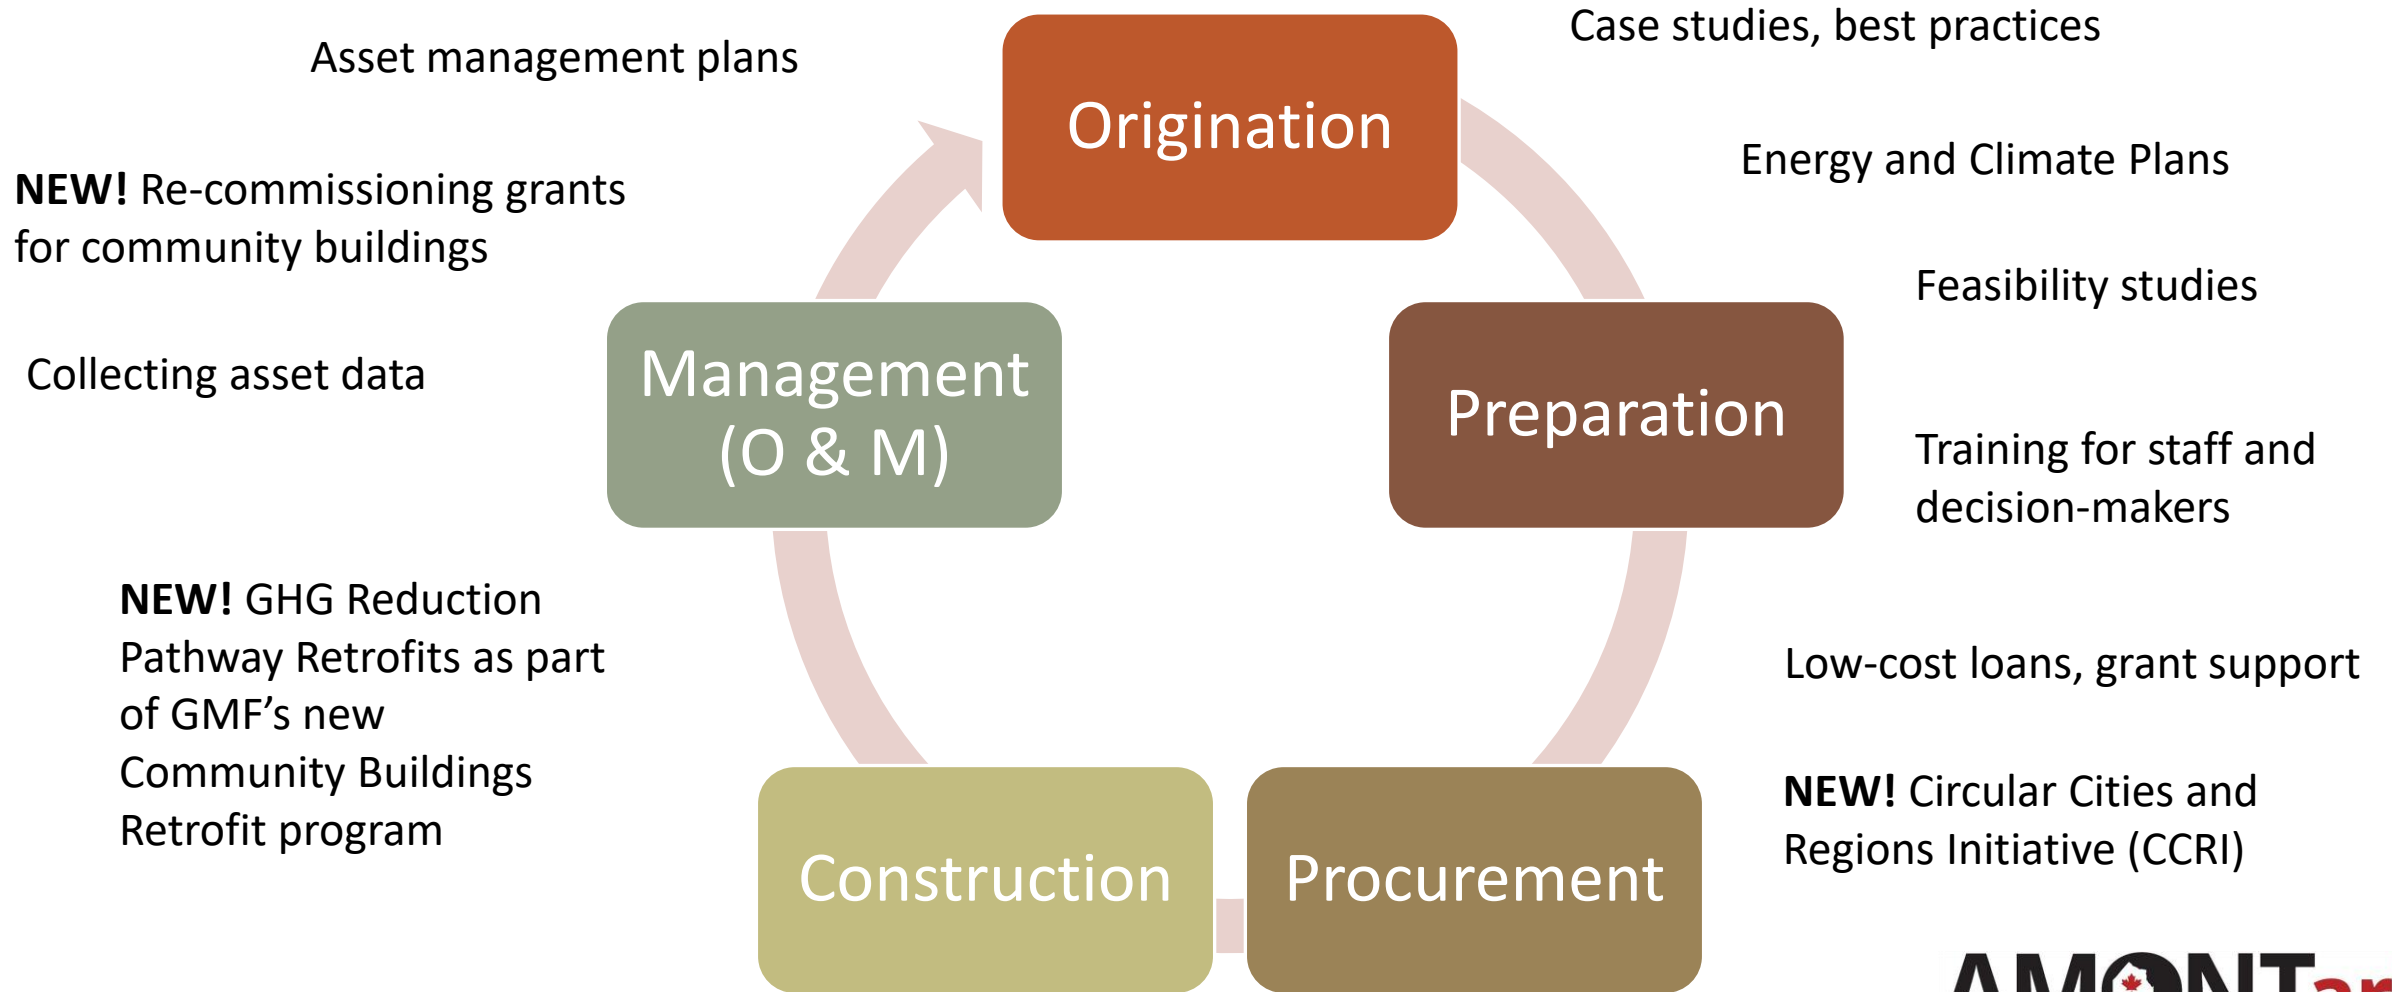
Asset management plans

Origination

Case studies, best practices

Energy and Climate Plans

NEW! Re-commissioning grants for community buildings

Feasibility studies

Collecting asset data

Management (O & M)

Preparation

Training for staff and decision-makers

NEW! GHG Reduction Pathway Retrofits as part of GMF's new Community Buildings Retrofit program

Low-cost loans, grant support

NEW! Circular Cities and Regions Initiative (CCRI)

Construction

Procurement

AMONT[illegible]